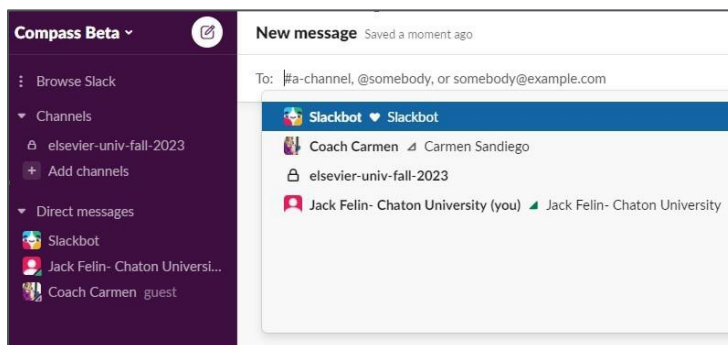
Compass Beta

Browse Slack

Channels

elsevier-univ-fall-2023

Add channels

Direct messages

Slackbot

Jack Felin- Chaton Universi...

Coach Carmen guest

New message Saved a moment ago

To: #a-channel, @somebody, or somebody@example.com

Slackbot ♥ Slackbot

Coach Carmen Carmen Sandiego

elsevier-univ-fall-2023

Jack Felin- Chaton University (you) Jack Felin- Chaton University